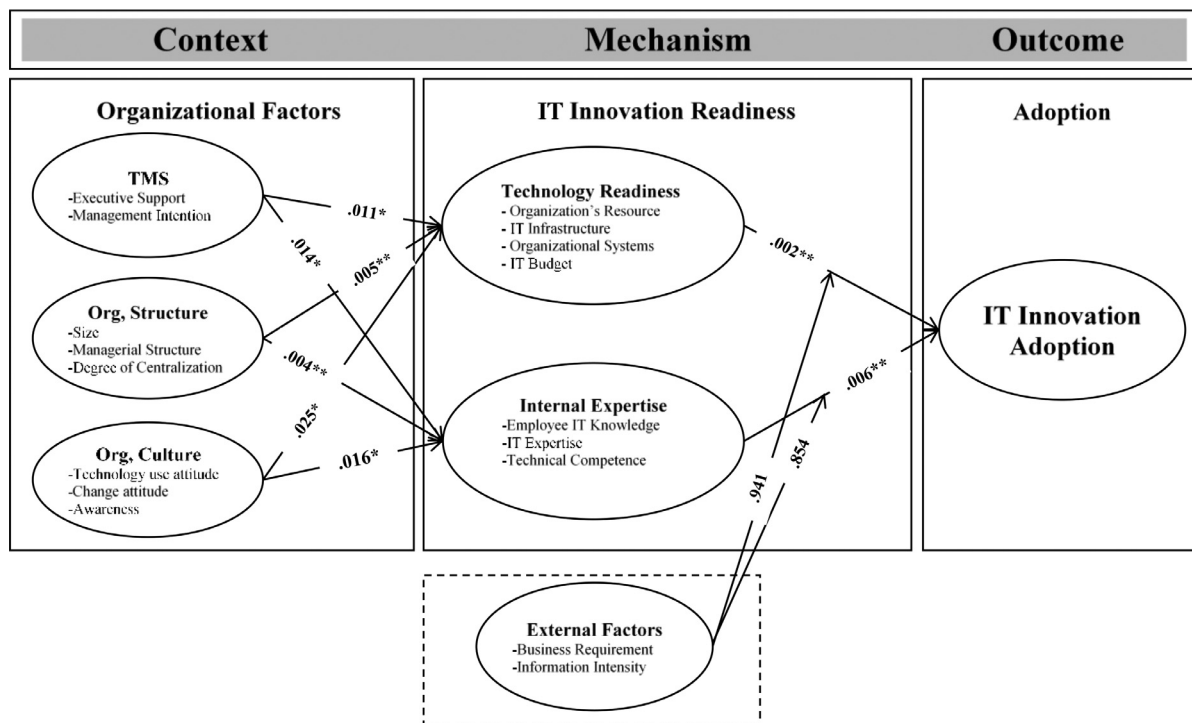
Context

Mechanism

Outcome

Organizational Factors

TMS
-Executive Support
-Management Intention

Org, Structure
-Size
-Managerial Structure
-Degree of Centralization

Org, Culture
-Technology use attitude
-Change attitude
-Awareness

.011*

.014*

.005**

.004**

.025*

.016*

IT Innovation Readiness

Technology Readiness
- Organization's Resource
- IT Infrastructure
- Organizational Systems
- IT Budget

Internal Expertise
-Employee IT Knowledge
-IT Expertise
-Technical Competence

.002**

.006**

.941

.854

Adoption

IT Innovation Adoption

External Factors
-Business Requirement
-Information Intensity